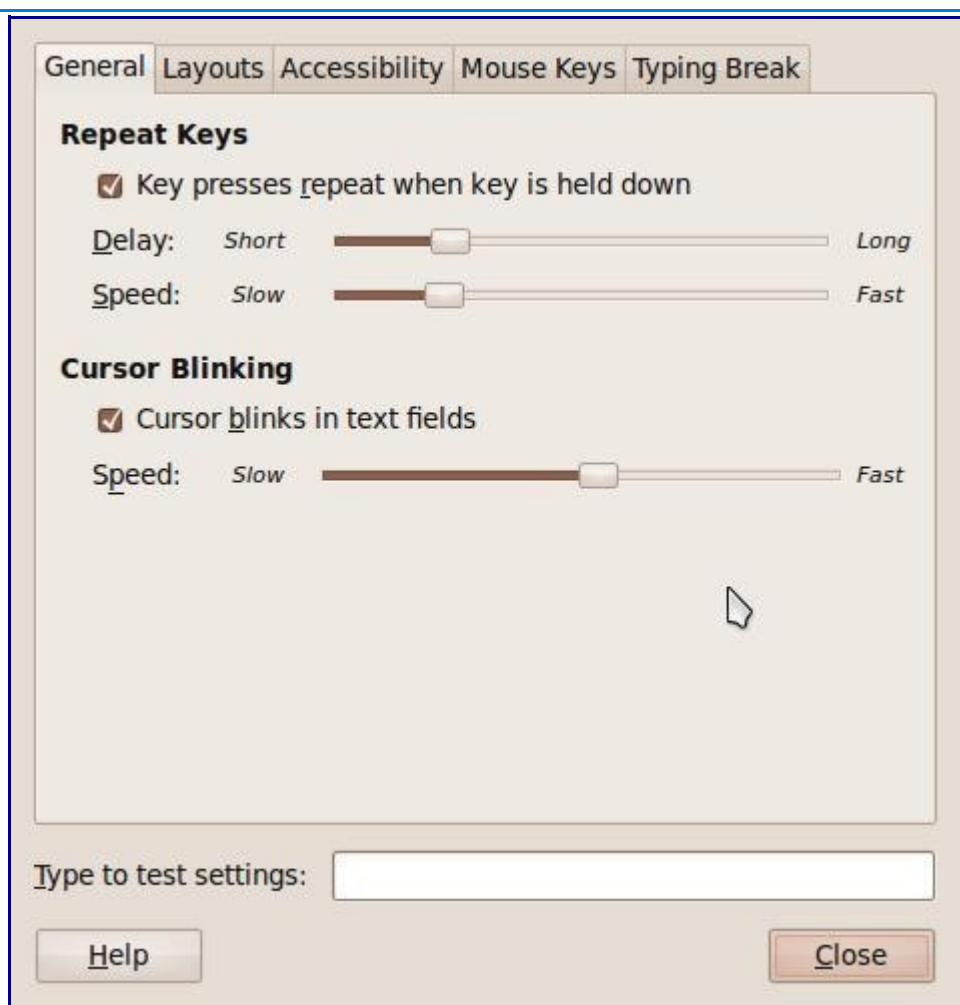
General Layouts Accessibility Mouse Keys Typing Break

Repeat Keys

Key presses repeat when key is held down

Delay: Short Long

Speed: Slow Fast

Cursor Blinking

Cursor blinks in text fields

Speed: Slow Fast

Type to test settings:

Help

Close